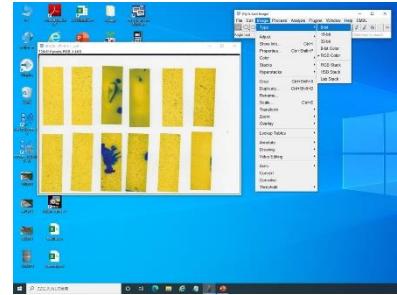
(Fiji Is Just) ImageJ
File Edit Image Process Analyze Plugins Window Help

Type
Adjust
Show Info... Ctrl+I
Properties... Ctrl+Shift+P
Color
Stacks
Hyperstacks
Crop Ctrl+Shift+X
Duplicate... Ctrl+Shift+D
Rename...
Scale... Ctrl+E
Transform
Zoom
Overlay
Lookup Tables
Annotate
Drawing
Video Editing
Sorry
Convert
Correlate
Threshold

8-bit
16-bit
32-bit
8-bit Color
RGB Color
RGB Stack
HSB Stack
Lab Stack